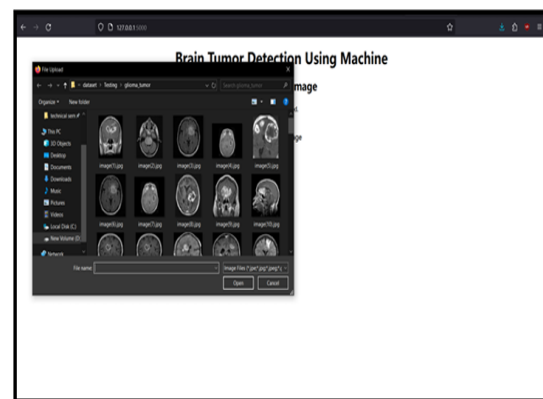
127.0.0.1:5000

Brain Tumor Detection Using Machine

mage

ge

File Upload

« dataset › Testing › glioma_tumor

Search glioma_tumor

Organize ▾ New folder

technical sem

This PC

3D Objects

Desktop

Documents

Downloads

Music

Pictures

Videos

Local Disk (C:)

New Volume (D:)

Network

image(1).jpg image(2).jpg image(3).jpg image(4).jpg image(5).jpg

image(6).jpg image(7).jpg image(8).jpg image(9).jpg image(10).jpg

File name:

Image Files (*.jpe;*.jpg;*.jpeg;*.

Open Cancel